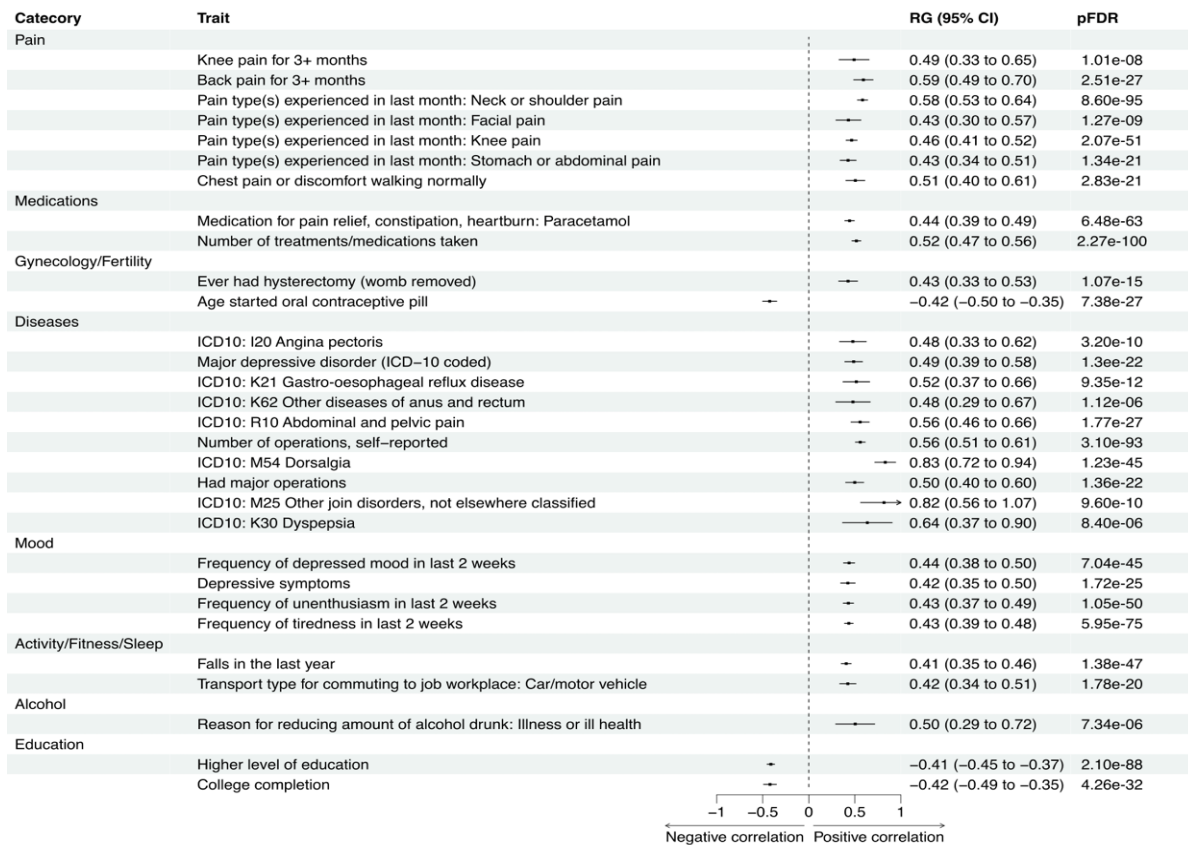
| Catecory | Trait | RG (95% CI) | pFDR |
|---|---|---|---|
| Pain | | | |
| | Knee pain for 3+ months | 0.49 (0.33 to 0.65) | 1.01e-08 |
| | Back pain for 3+ months | 0.59 (0.49 to 0.70) | 2.51e-27 |
| | Pain type(s) experienced in last month: Neck or shoulder pain | 0.58 (0.53 to 0.64) | 8.60e-95 |
| | Pain type(s) experienced in last month: Facial pain | 0.43 (0.30 to 0.57) | 1.27e-09 |
| | Pain type(s) experienced in last month: Knee pain | 0.46 (0.41 to 0.52) | 2.07e-51 |
| | Pain type(s) experienced in last month: Stomach or abdominal pain | 0.43 (0.34 to 0.51) | 1.34e-21 |
| | Chest pain or discomfort walking normally | 0.51 (0.40 to 0.61) | 2.83e-21 |
| Medications | | | |
| | Medication for pain relief, constipation, heartburn: Paracetamol | 0.44 (0.39 to 0.49) | 6.48e-63 |
| | Number of treatments/medications taken | 0.52 (0.47 to 0.56) | 2.27e-100 |
| Gynecology/Fertility | | | |
| | Ever had hysterectomy (womb removed) | 0.43 (0.33 to 0.53) | 1.07e-15 |
| | Age started oral contraceptive pill | −0.42 (−0.50 to −0.35) | 7.38e-27 |
| Diseases | | | |
| | ICD10: I20 Angina pectoris | 0.48 (0.33 to 0.62) | 3.20e-10 |
| | Major depressive disorder (ICD−10 coded) | 0.49 (0.39 to 0.58) | 1.3ee-22 |
| | ICD10: K21 Gastro-oesophageal reflux disease | 0.52 (0.37 to 0.66) | 9.35e-12 |
| | ICD10: K62 Other diseases of anus and rectum | 0.48 (0.29 to 0.67) | 1.12e-06 |
| | ICD10: R10 Abdominal and pelvic pain | 0.56 (0.46 to 0.66) | 1.77e-27 |
| | Number of operations, self−reported | 0.56 (0.51 to 0.61) | 3.10e-93 |
| | ICD10: M54 Dorsalgia | 0.83 (0.72 to 0.94) | 1.23e-45 |
| | Had major operations | 0.50 (0.40 to 0.60) | 1.36e-22 |
| | ICD10: M25 Other join disorders, not elsewhere classified | 0.82 (0.56 to 1.07) | 9.60e-10 |
| | ICD10: K30 Dyspepsia | 0.64 (0.37 to 0.90) | 8.40e-06 |
| Mood | | | |
| | Frequency of depressed mood in last 2 weeks | 0.44 (0.38 to 0.50) | 7.04e-45 |
| | Depressive symptoms | 0.42 (0.35 to 0.50) | 1.72e-25 |
| | Frequency of unenthusiasm in last 2 weeks | 0.43 (0.37 to 0.49) | 1.05e-50 |
| | Frequency of tiredness in last 2 weeks | 0.43 (0.39 to 0.48) | 5.95e-75 |
| Activity/Fitness/Sleep | | | |
| | Falls in the last year | 0.41 (0.35 to 0.46) | 1.38e-47 |
| | Transport type for commuting to job workplace: Car/motor vehicle | 0.42 (0.34 to 0.51) | 1.78e-20 |
| Alcohol | | | |
| | Reason for reducing amount of alcohol drunk: Illness or ill health | 0.50 (0.29 to 0.72) | 7.34e-06 |
| Education | | | |
| | Higher level of education | −0.41 (−0.45 to −0.37) | 2.10e-88 |
| | College completion | −0.42 (−0.49 to −0.35) | 4.26e-32 |

−1 −0.5 0 0.5 1
Negative correlation Positive correlation